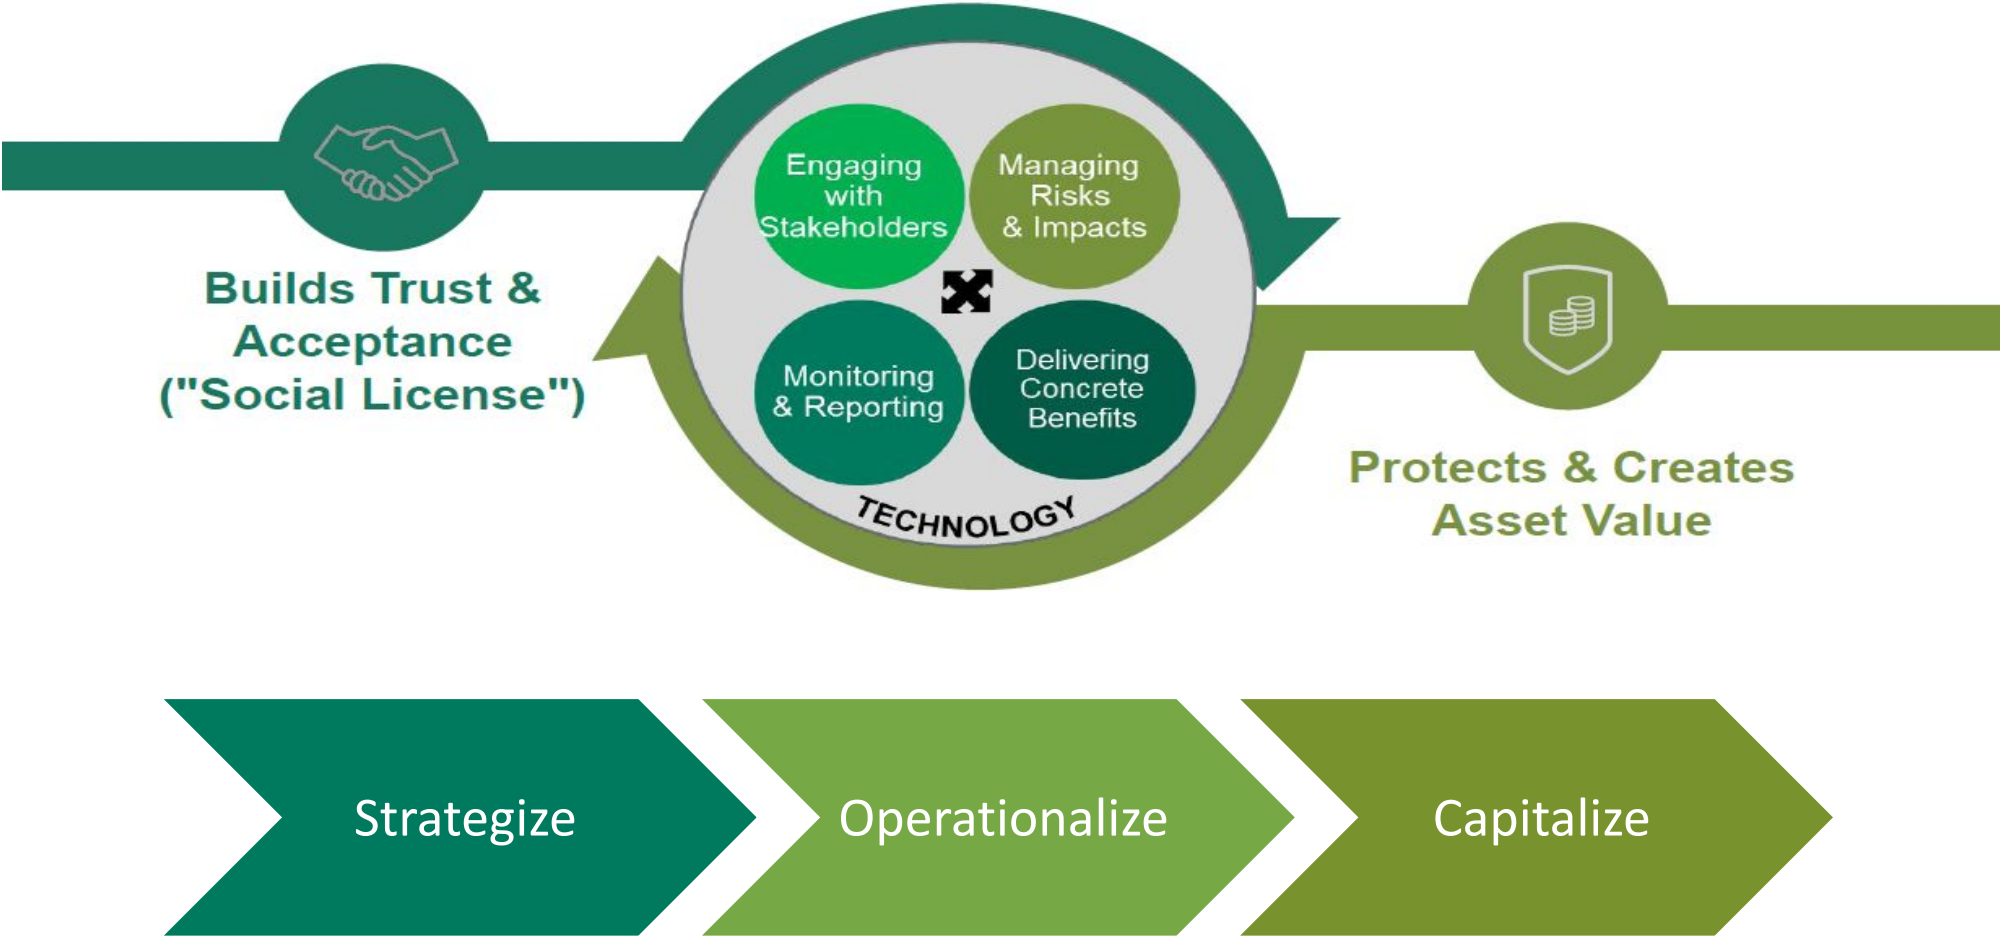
Builds Trust & Acceptance ("Social License")

Engaging with Stakeholders

Managing Risks & Impacts

Monitoring & Reporting

Delivering Concrete Benefits

TECHNOLOGY

Protects & Creates Asset Value

Strategize

Operationalize

Capitalize